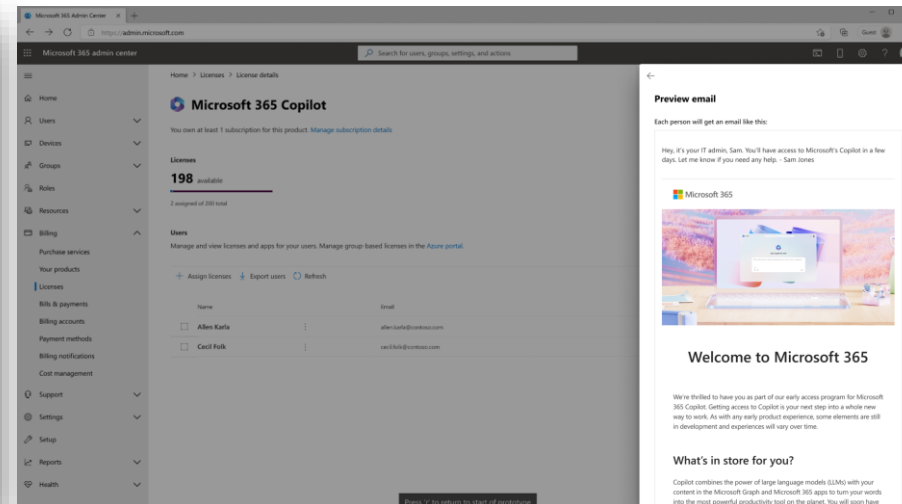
Microsoft 365 Admin Center

https://admin.microsoft.com

Guest

Microsoft 365 admin center

Search for users, groups, settings, and actions

Home
Users
Devices
Groups
Roles
Resources
Billing
Purchase services
Your products
Licenses
Bills & payments
Billing accounts
Payment methods
Billing notifications
Cost management
Support
Settings
Setup
Reports
Health

Home > Licenses > License details

Microsoft 365 Copilot

You own at least 1 subscription for this product. Manage subscription details

Licenses

198 available

2 assigned of 200 total

Users

Manage and view licenses and apps for your users. Manage group-based licenses in the Azure portal.

+ Assign licenses Export users Refresh

| Name | Email |
|---|---|
| Allen Karla | allen.karla@contoso.com |
| Cecil Folk | cecil.folk@contoso.com |

Press 'r' to return to start of prototype

Preview email

Each person will get an email like this:

Hey, it's your IT admin, Sam. You'll have access to Microsoft's Copilot in a few days. Let me know if you need any help. - Sam Jones

Microsoft 365

Welcome to Microsoft 365

We're thrilled to have you as part of our early access program for Microsoft 365 Copilot. Getting access to Copilot is your next step into a whole new way to work. As with any early product experience, some elements are still in development and experiences will vary over time.

What's in store for you?

Copilot combines the power of large language models (LLMs) with your content in the Microsoft Graph and Microsoft 365 apps to turn your words into the most powerful productivity tool on the planet. You will soon have